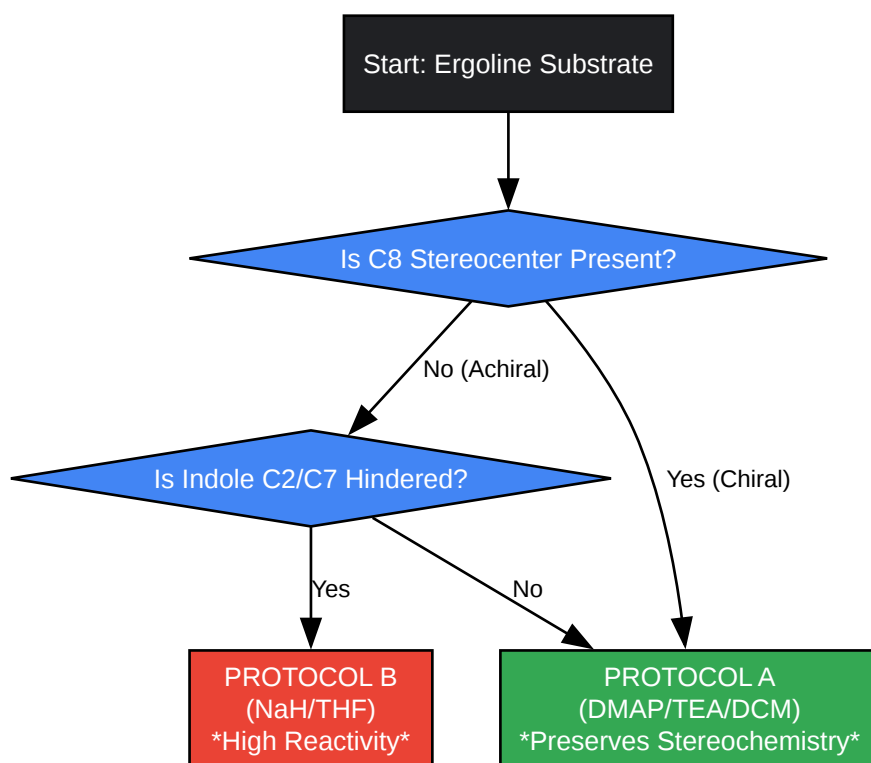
Start: Ergoline Substrate

Is C8 Stereocenter Present?

No (Achiral)

Yes (Chiral)

Is Indole C2/C7 Hindered?

Yes

No

PROTOCOL B
(NaH/THF)
*High Reactivity*

PROTOCOL A
(DMAP/TEA/DCM)
*Preserves Stereochemistry*